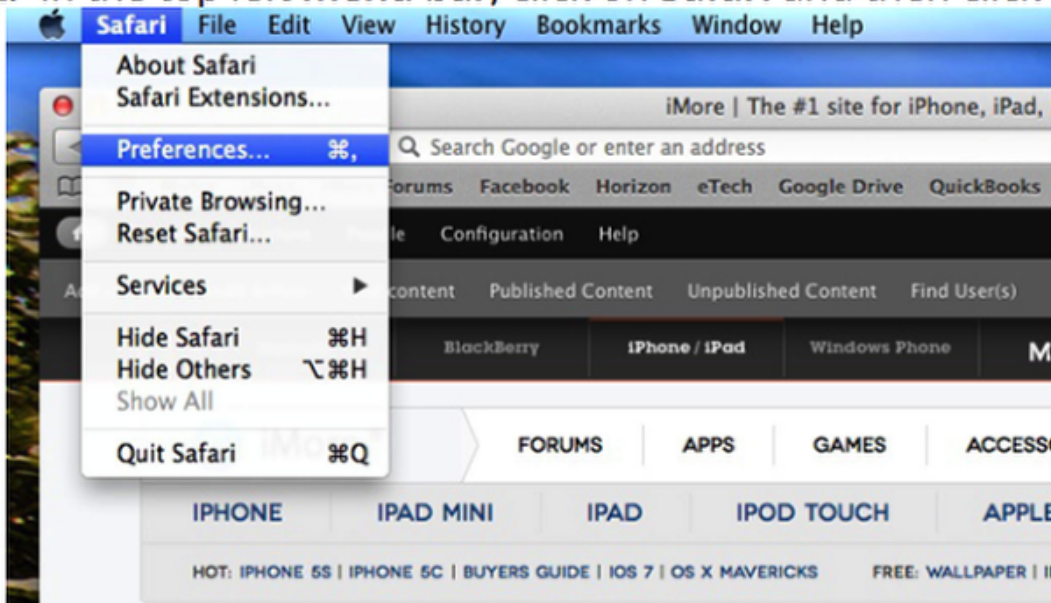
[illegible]

Safari File Edit View History Bookmarks Window Help

About Safari
Safari Extensions...

Preferences... ⌘,

Private Browsing...
Reset Safari...

Services ▶

Hide Safari ⌘H
Hide Others ⌥⌘H
Show All

Quit Safari ⌘Q

iMore | The #1 site for iPhone, iPad,

Search Google or enter an address

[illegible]orums Facebook Horizon eTech Google Drive QuickBooks

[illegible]le Configuration Help

A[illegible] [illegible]content Published Content Unpublished Content Find User(s)

BlackBerry iPhone / iPad Windows Phone M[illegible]

FORUMS APPS GAMES ACCESS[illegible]

IPHONE IPAD MINI IPAD IPOD TOUCH APPL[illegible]

HOT: IPHONE 5S | IPHONE 5C | BUYERS GUIDE | IOS 7 | OS X MAVERICKS FREE: WALLPAPER | I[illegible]